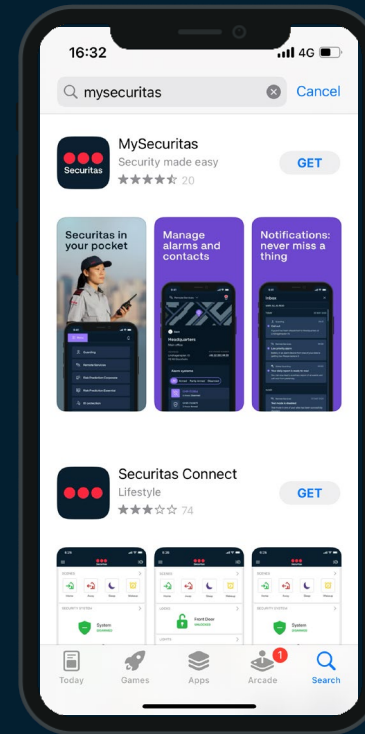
16:32
4G

mysecuritas
Cancel

Securitas
MySecuritas
Security made easy
20
GET

Securitas in your pocket

Manage alarms and contacts

Notifications: never miss a thing

Securitas Connect
Lifestyle
74
GET

Today
Games
Apps
1
Arcade
Search